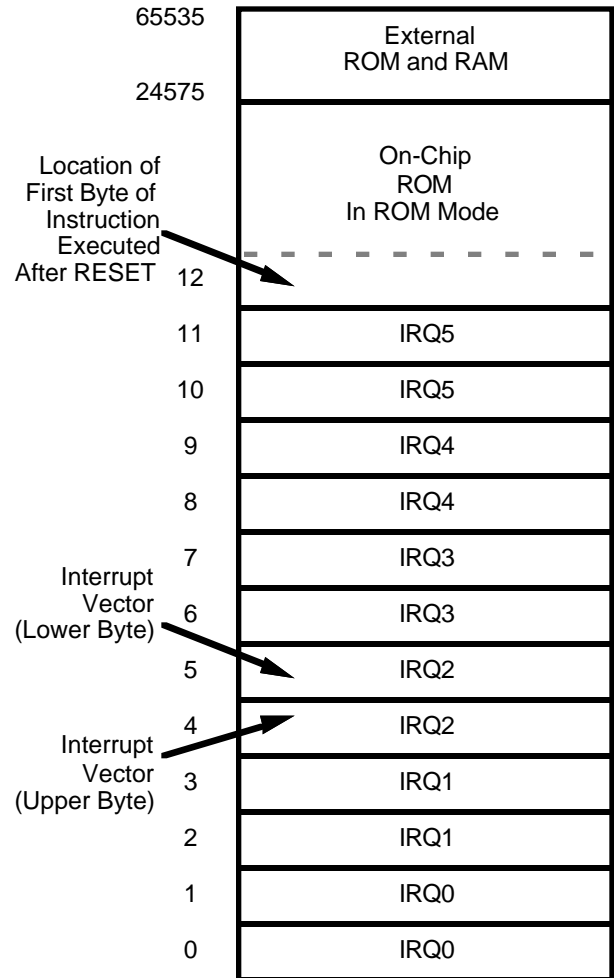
65535

External ROM and RAM

24575

Location of First Byte of Instruction Executed After RESET

On-Chip ROM In ROM Mode

12

11 IRQ5

10 IRQ5

9 IRQ4

8 IRQ4

7 IRQ3

Interrupt Vector (Lower Byte)

6 IRQ3

5 IRQ2

4 IRQ2

Interrupt Vector (Upper Byte)

3 IRQ1

2 IRQ1

1 IRQ0

0 IRQ0